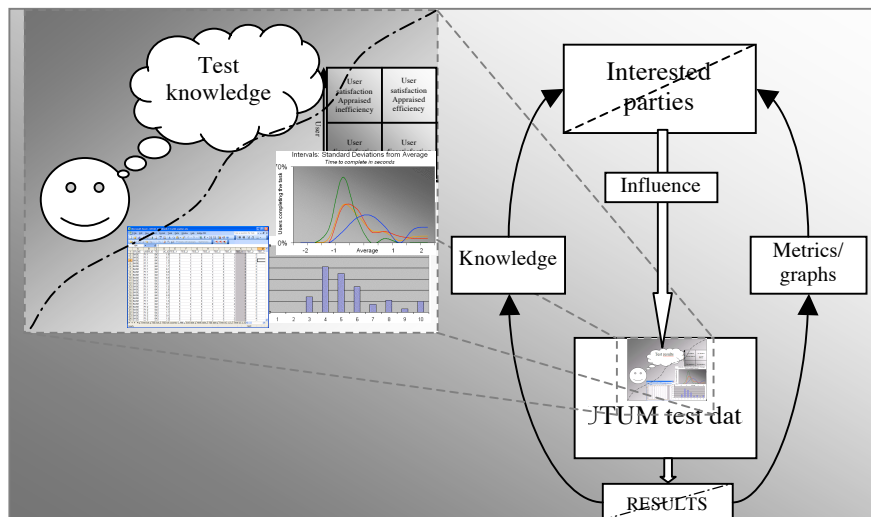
Test knowledge

User satisfaction Appraised inefficiency

User satisfaction Appraised efficiency

User

User

Intervals: Standard Deviations from Average

Time to complete in seconds

70%

0%

Users completing the task

-2

-1

Average

1

2

1 2 3 4 5 6 7 8 9 10

Interested parties

Influence

Knowledge

Metrics/ graphs

JTUM test dat

RESULTS